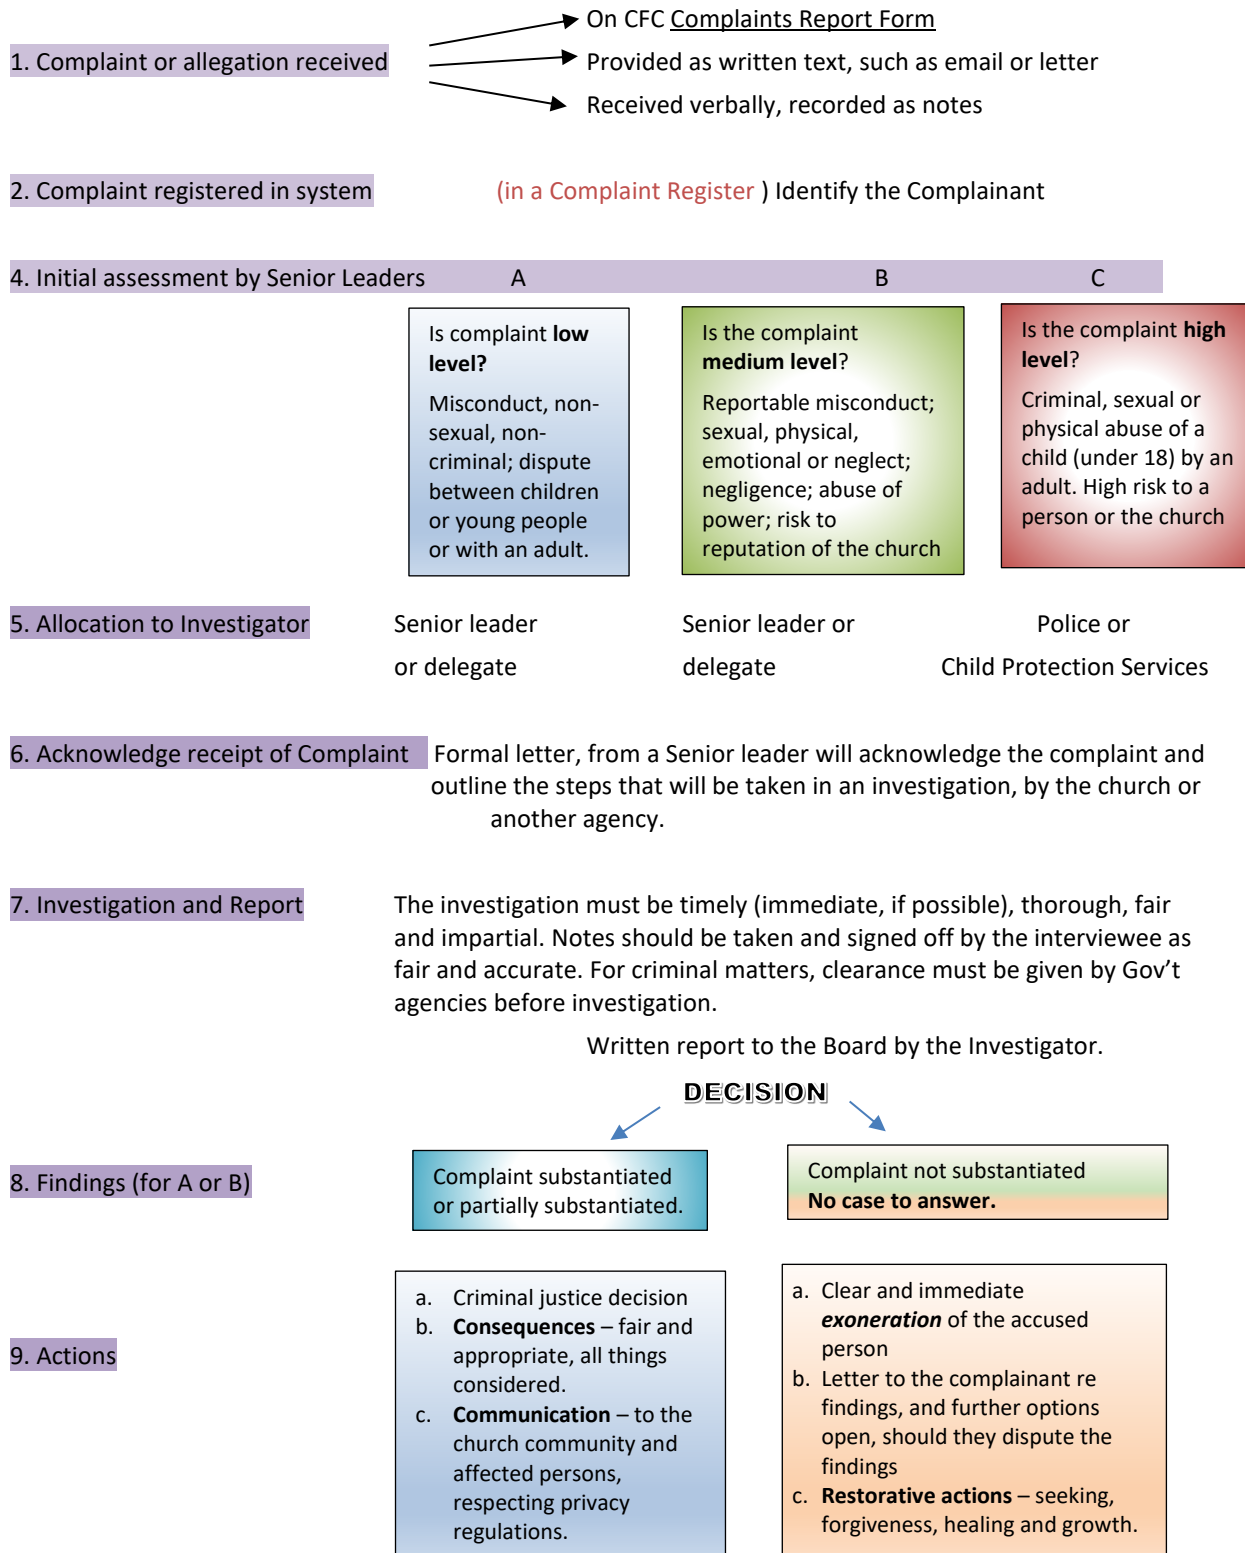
1. Complaint or allegation received

On CFC Complaints Report Form

Provided as written text, such as email or letter

Received verbally, recorded as notes

2. Complaint registered in system

(in a Complaint Register ) Identify the Complainant

4. Initial assessment by Senior Leaders A B C

Is complaint **low level?**

Misconduct, non-sexual, non-criminal; dispute between children or young people or with an adult.

Is the complaint **medium level**?

Reportable misconduct; sexual, physical, emotional or neglect; negligence; abuse of power; risk to reputation of the church

Is the complaint **high level**?

Criminal, sexual or physical abuse of a child (under 18) by an adult. High risk to a person or the church

5. Allocation to Investigator

Senior leader or delegate

Senior leader or delegate

Police or Child Protection Services

6. Acknowledge receipt of Complaint

Formal letter, from a Senior leader will acknowledge the complaint and outline the steps that will be taken in an investigation, by the church or another agency.

7. Investigation and Report

The investigation must be timely (immediate, if possible), thorough, fair and impartial. Notes should be taken and signed off by the interviewee as fair and accurate. For criminal matters, clearance must be given by Gov't agencies before investigation.

Written report to the Board by the Investigator.

DECISION

8. Findings (for A or B)

Complaint substantiated or partially substantiated.

Complaint not substantiated
**No case to answer.**

9. Actions

a. Criminal justice decision
b. **Consequences** – fair and appropriate, all things considered.
c. **Communication** – to the church community and affected persons, respecting privacy regulations.

a. Clear and immediate ***exoneration*** of the accused person
b. Letter to the complainant re findings, and further options open, should they dispute the findings
c. **Restorative actions** – seeking, forgiveness, healing and growth.